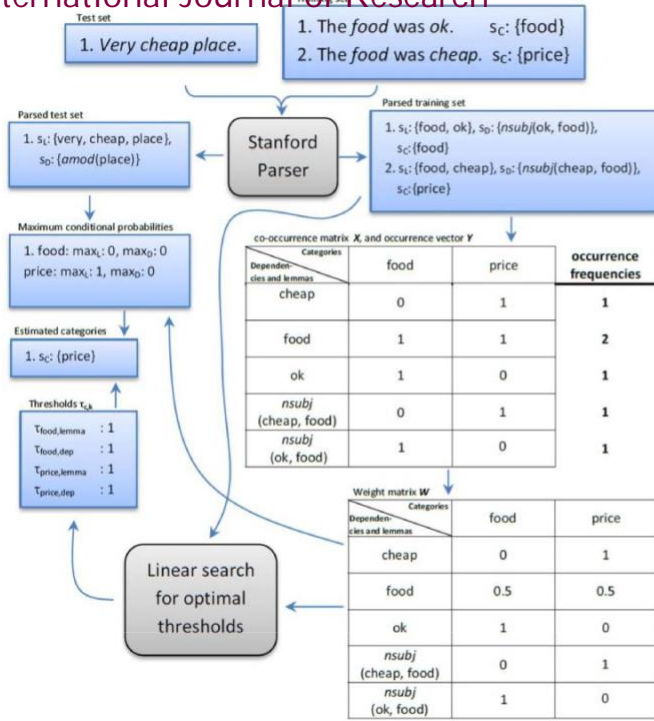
ternational Journal of Research

Test set
1. *Very cheap place*.

1. The *food* was *ok*. $s_C$: {food}
2. The *food* was *cheap*. $s_C$: {price}

Parsed test set
1. $s_L$: {very, cheap, place}, $s_D$: {*amod*(place)}

Stanford Parser

Parsed training set
1. $s_L$: {food, ok}, $s_D$: {*nsubj*(ok, food)}, $s_C$:{food}
2. $s_L$: {food, cheap}, $s_D$: {*nsubj*(cheap, food)}, $s_C$:{price}

Maximum conditional probabilities
1. food: $max_L$: 0, $max_D$: 0
price: $max_L$: 1, $max_D$: 0

Estimated categories
1. $s_C$: {price}

Thresholds $\tau_{ck}$
$\tau_{food,lemma}$ : 1
$\tau_{food,dep}$ : 1
$\tau_{price,lemma}$ : 1
$\tau_{price,dep}$ : 1

co-occurrence matrix *X*, and occurrence vector *Y*

| Categories / Dependencies and lemmas | food | price | occurrence frequencies |
|---|---|---|---|
| cheap | 0 | 1 | 1 |
| food | 1 | 1 | 2 |
| ok | 1 | 0 | 1 |
| *nsubj* (cheap, food) | 0 | 1 | 1 |
| *nsubj* (ok, food) | 1 | 0 | 1 |

Weight matrix *W*

| Categories / Dependencies and lemmas | food | price |
|---|---|---|
| cheap | 0 | 1 |
| food | 0.5 | 0.5 |
| ok | 1 | 0 |
| *nsubj* (cheap, food) | 0 | 1 |
| *nsubj* (ok, food) | 1 | 0 |

Linear search for optimal thresholds